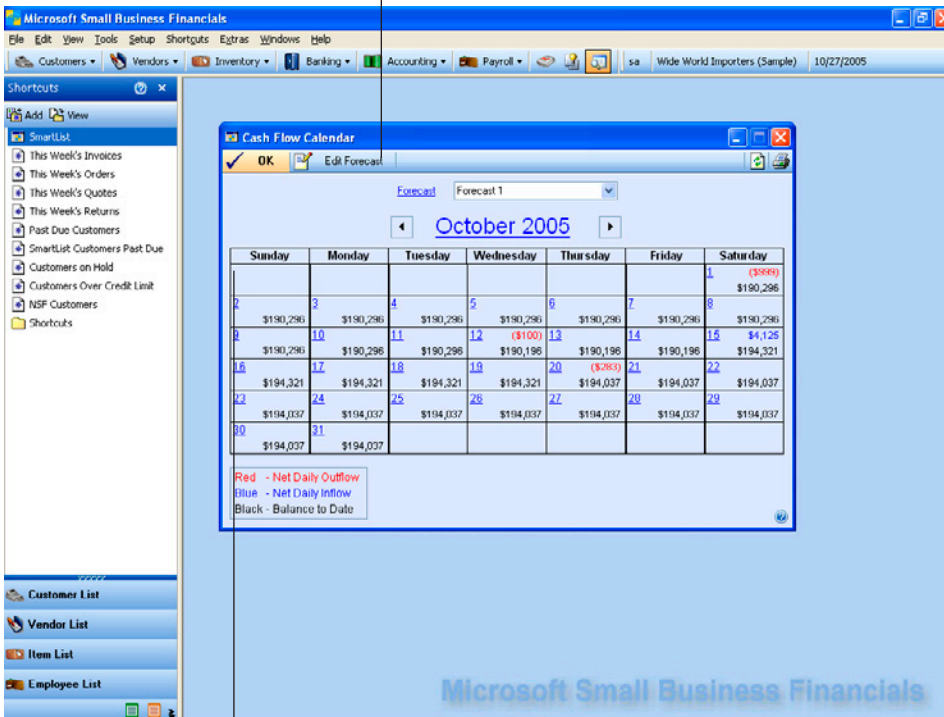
Microsoft Small Business Financials

File Edit View Tools Setup Shortcuts Extras Windows Help

Customers ▾ Vendors ▾ Inventory ▾ Banking ▾ Accounting ▾ Payroll ▾ sa Wide World Importers (Sample) 10/27/2005

Shortcuts

Add View

SmartList
This Week's Invoices
This Week's Orders
This Week's Quotes
This Week's Returns
Past Due Customers
SmartList Customers Past Due
Customers on Hold
Customers Over Credit Limit
NSF Customers
Shortcuts

Customer List
Vendor List
Item List
Employee List

Cash Flow Calendar

OK Edit Forecast

Forecast Forecast 1

October 2005

| Sunday | Monday | Tuesday | Wednesday | Thursday | Friday | Saturday |
|---|---|---|---|---|---|---|
| | | | | | | 1 ($999) $190,296 |
| 2 $190,296 | 3 $190,296 | 4 $190,296 | 5 $190,296 | 6 $190,296 | 7 $190,296 | 8 $190,296 |
| 9 $190,296 | 10 $190,296 | 11 $190,296 | 12 ($100) $190,196 | 13 $190,196 | 14 $190,196 | 15 $4,125 $194,321 |
| 16 $194,321 | 17 $194,321 | 18 $194,321 | 19 $194,321 | 20 ($283) $194,037 | 21 $194,037 | 22 $194,037 |
| 23 $194,037 | 24 $194,037 | 25 $194,037 | 26 $194,037 | 27 $194,037 | 28 $194,037 | 29 $194,037 |
| 30 $194,037 | 31 $194,037 | | | | | |

Red - Net Daily Outflow
Blue - Net Daily Inflow
Black - Balance to Date

Microsoft Small Business Financials